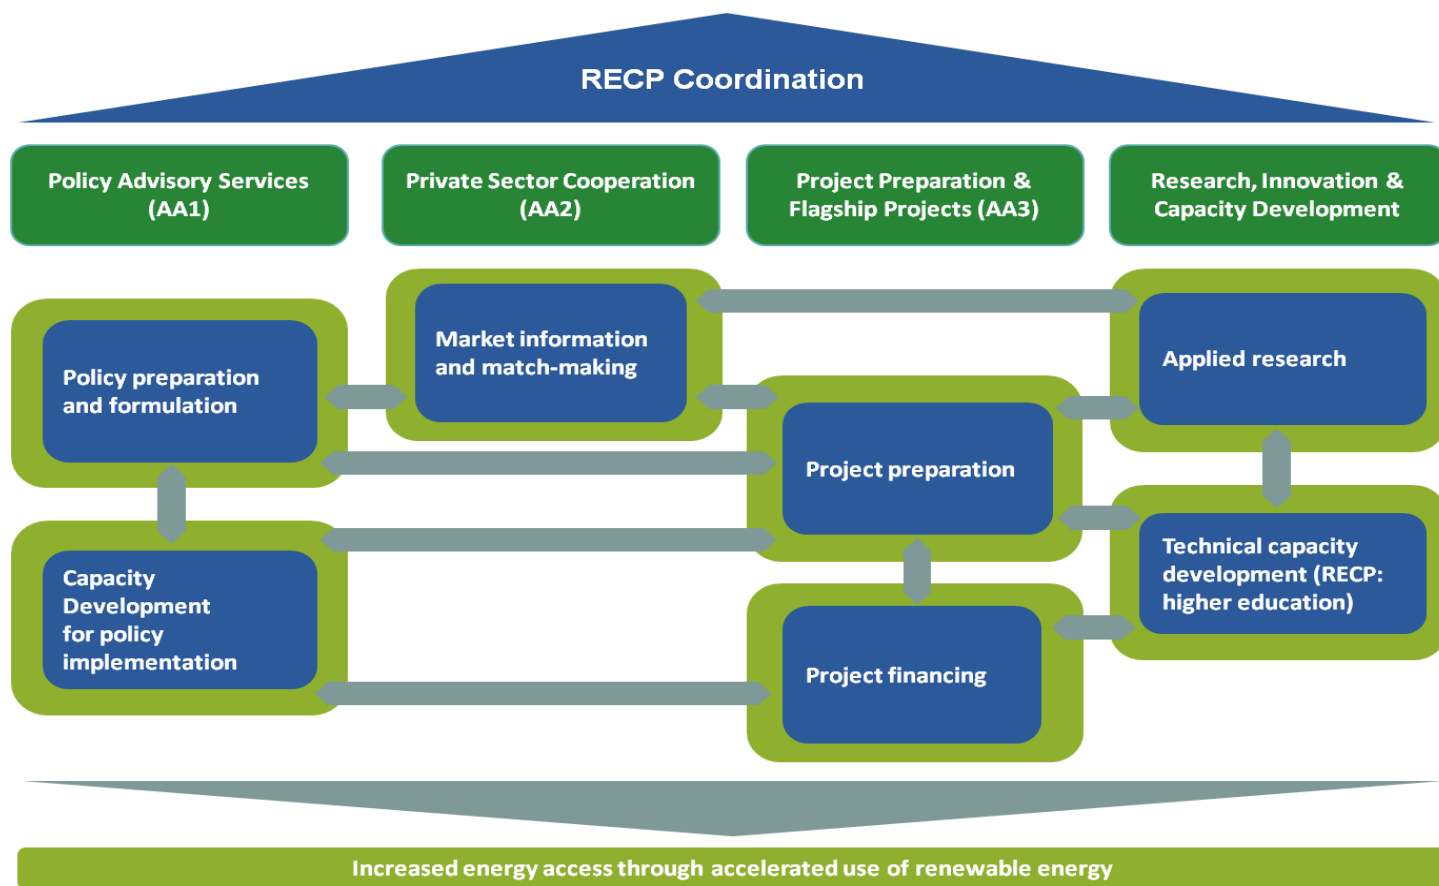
RECP Coordination

Policy Advisory Services (AA1)

Private Sector Cooperation (AA2)

Project Preparation & Flagship Projects (AA3)

Research, Innovation & Capacity Development

Market information and match-making

Policy preparation and formulation

Applied research

Project preparation

Capacity Development for policy implementation

Technical capacity development (RECP: higher education)

Project financing

Increased energy access through accelerated use of renewable energy